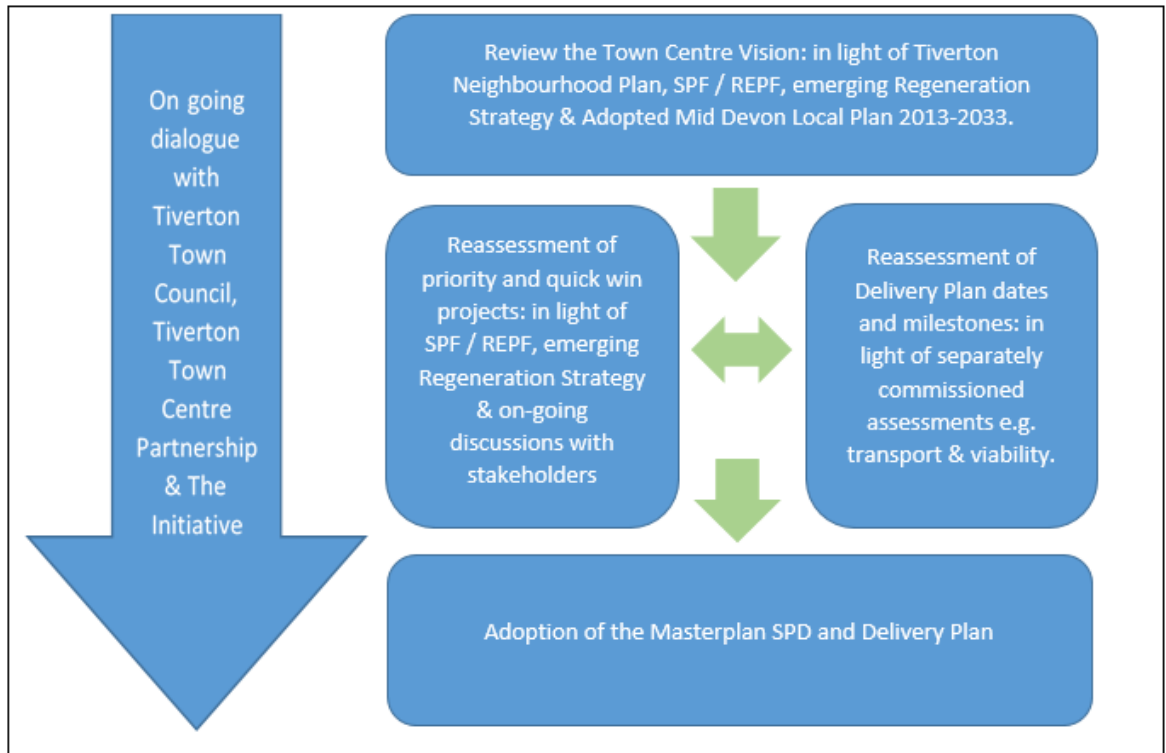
On going dialogue with Tiverton Town Council, Tiverton Town Centre Partnership & The Initiative

Review the Town Centre Vision: in light of Tiverton Neighbourhood Plan, SPF / REPF, emerging Regeneration Strategy & Adopted Mid Devon Local Plan 2013-2033.

Reassessment of priority and quick win projects: in light of SPF / REPF, emerging Regeneration Strategy & on-going discussions with stakeholders

Reassessment of Delivery Plan dates and milestones: in light of separately commissioned assessments e.g. transport & viability.

Adoption of the Masterplan SPD and Delivery Plan